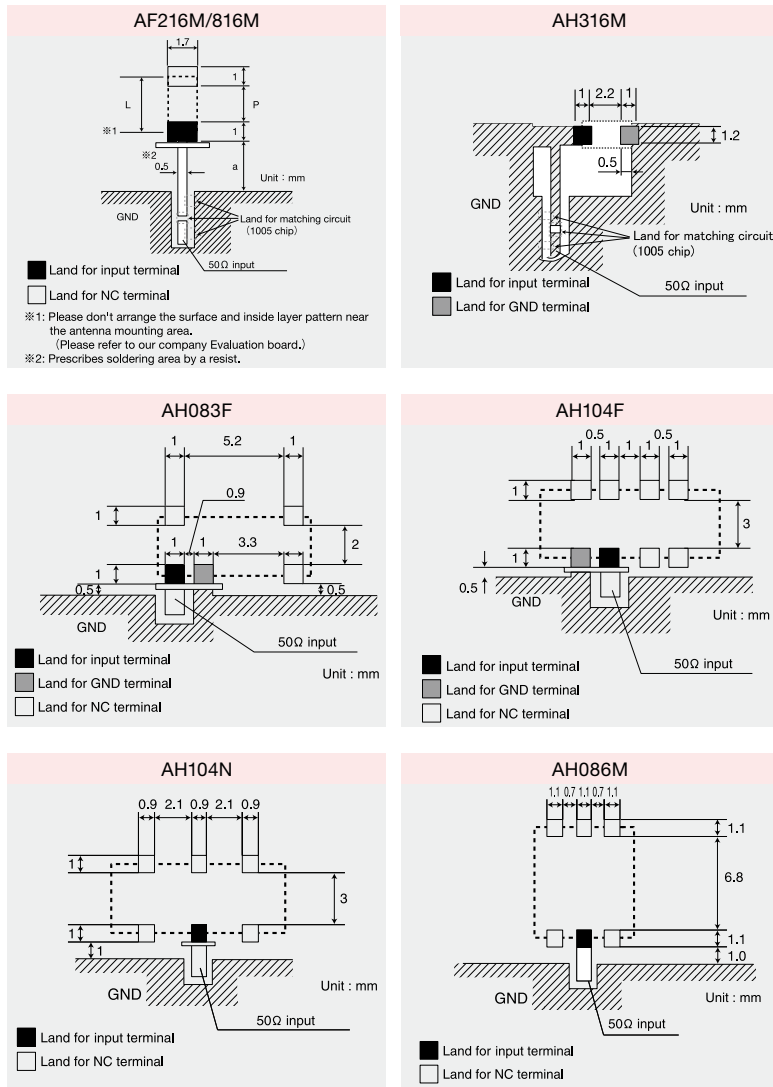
AF216M/816M

1.7
1
L
P
※1
1
※2
0.5
a
Unit : mm
GND
Land for matching circuit (1005 chip)
50Ω input

Land for input terminal
Land for NC terminal
※1: Please don't arrange the surface and inside layer pattern near the antenna mounting area.
(Please refer to our company Evaluation board.)
※2: Prescribes soldering area by a resist.

AH316M

1 2.2 1
1.2
0.5
GND
Unit : mm
Land for matching circuit (1005 chip)
50Ω input
Land for input terminal
Land for GND terminal

AH083F

1 5.2 1
0.9
1
2
1 1 3.3
1
0.5
0.5
GND
50Ω input
Land for input terminal
Land for GND terminal
Land for NC terminal
Unit : mm

AH104F

0.5 0.5
1 1 1 1 1
1
3
1
0.5
GND
Unit : mm
50Ω input
Land for input terminal
Land for GND terminal
Land for NC terminal

AH104N

0.9 2.1 0.9 2.1 0.9
1
3
1
1
GND
Unit : mm
50Ω input
Land for input terminal
Land for NC terminal

AH086M

1.1 0.7 1.1 0.7 1.1
1.1
6.8
1.1
1.0
GND
Unit : mm
50Ω input
Land for input terminal
Land for NC terminal